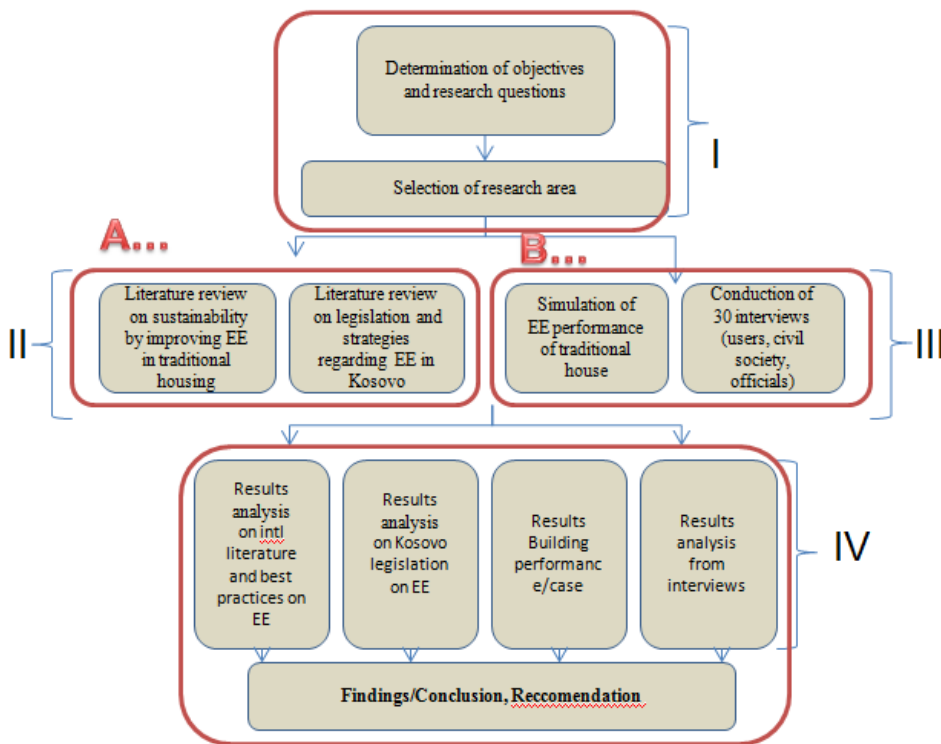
Determination of objectives and research questions

Selection of research area

I

A...

B...

II

Literature review on sustainability by improving EE in traditional housing

Literature review on legislation and strategies regarding EE in Kosovo

Simulation of EE performance of traditional house

Conduction of 30 interviews (users, civil society, officials)

III

Results analysis on intl literature and best practices on EE

Results analysis on Kosovo legislation on EE

Results Building performanc e/case

Results analysis from interviews

IV

Findings/Conclusion, Reccomendation